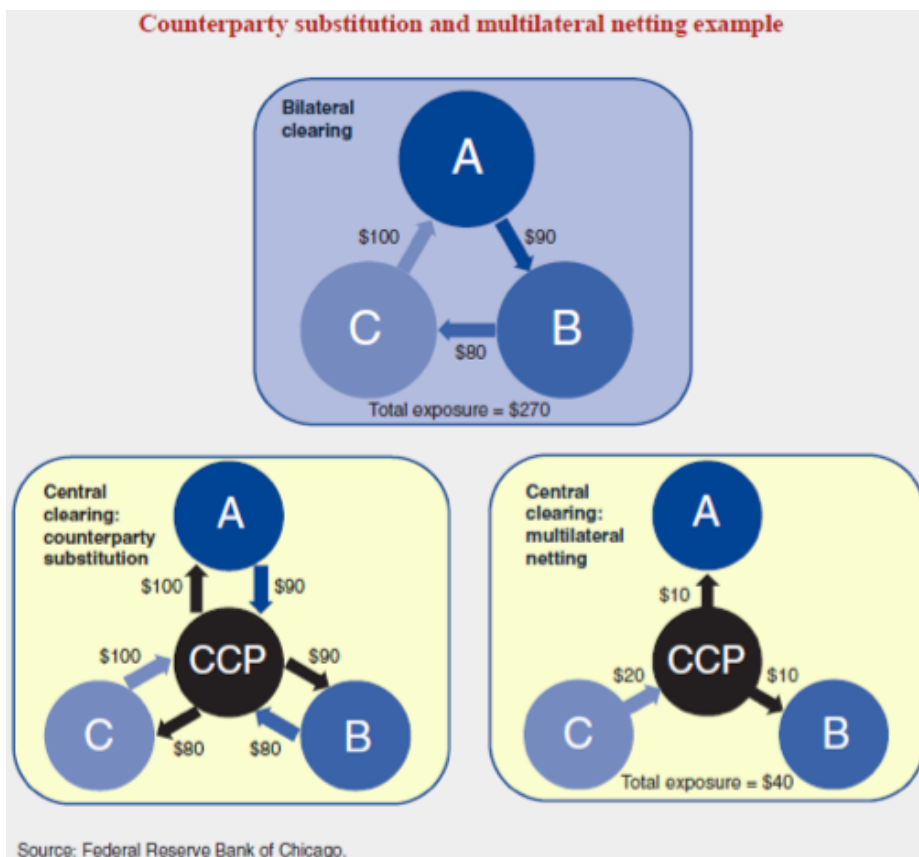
Counterparty substitution and multilateral netting example

Bilateral clearing

A

$100

$90

C

B

$80

Total exposure = $270

Central clearing: counterparty substitution

A

$100

$90

CCP

$100

$90

C

$80

$80

B

Central clearing: multilateral netting

A

$10

CCP

$20

$10

C

B

Total exposure = $40

Source: Federal Reserve Bank of Chicago.